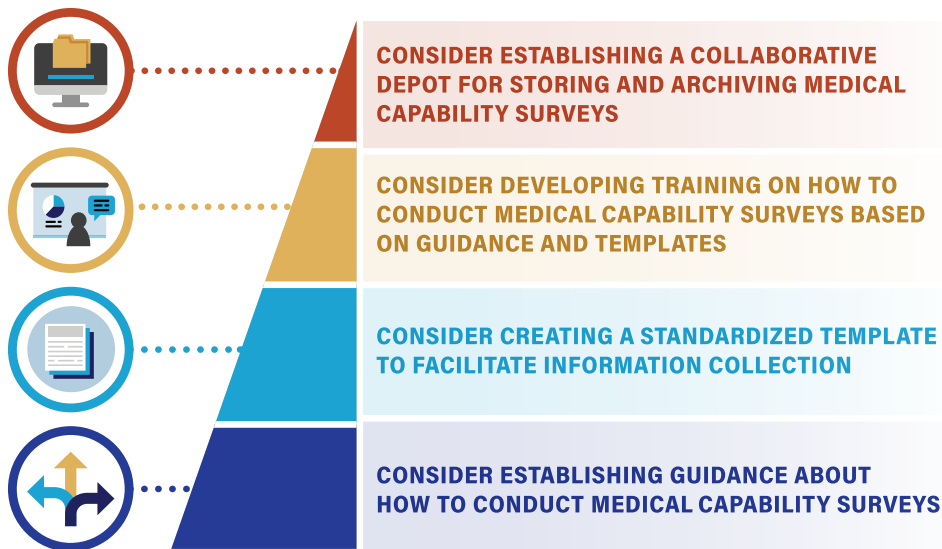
CONSIDER ESTABLISHING A COLLABORATIVE DEPOT FOR STORING AND ARCHIVING MEDICAL CAPABILITY SURVEYS

CONSIDER DEVELOPING TRAINING ON HOW TO CONDUCT MEDICAL CAPABILITY SURVEYS BASED ON GUIDANCE AND TEMPLATES

CONSIDER CREATING A STANDARDIZED TEMPLATE TO FACILITATE INFORMATION COLLECTION

CONSIDER ESTABLISHING GUIDANCE ABOUT HOW TO CONDUCT MEDICAL CAPABILITY SURVEYS